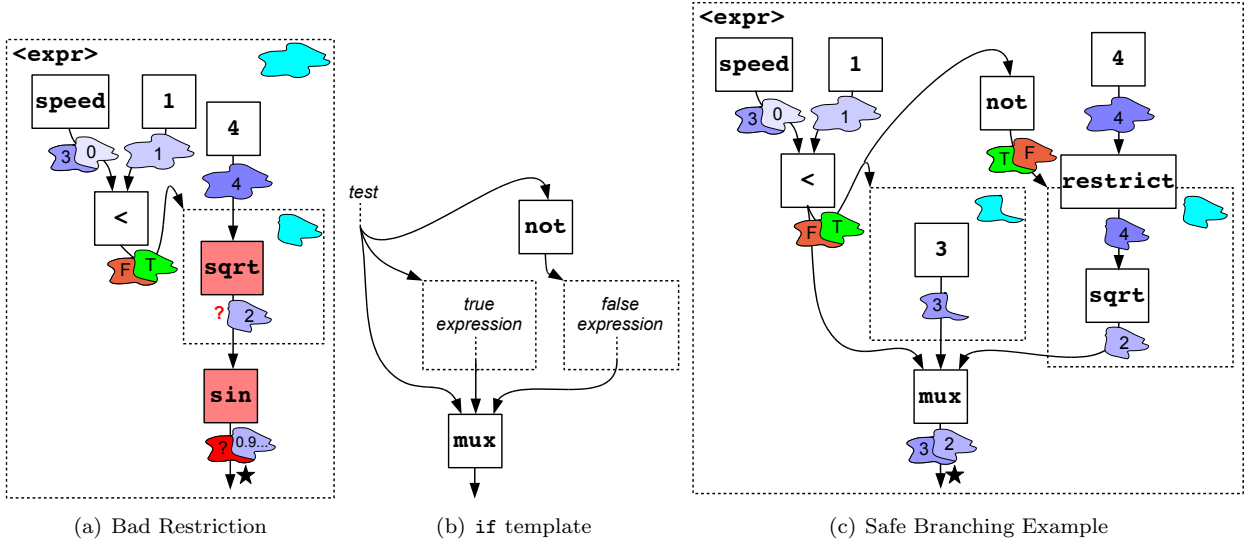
<expr>

speed

1

4

3 0

1

4

<

sqrt

F T

? 2

sin

? 0.9...

★

(a) Bad Restriction

test

not

true expression

false expression

mux

(b) if template

<expr>

speed

1

not

4

3 0

1

T F

4

<

restrict

F T

4

3

sqrt

3

2

mux

3 2

★

(c) Safe Branching Example